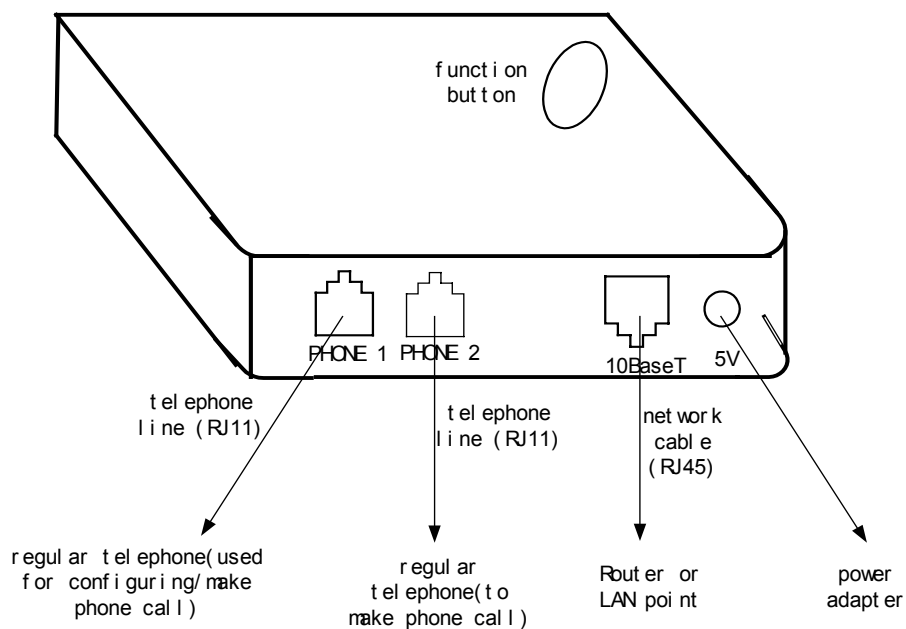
function button

PHONE 1 PHONE 2

10BaseT

5V

telephone line (RJ11)

telephone line (RJ11)

network cable (RJ45)

regular telephone(used for configuring/make phone call)

regular telephone(to make phone call)

Router or LAN point

power adapter